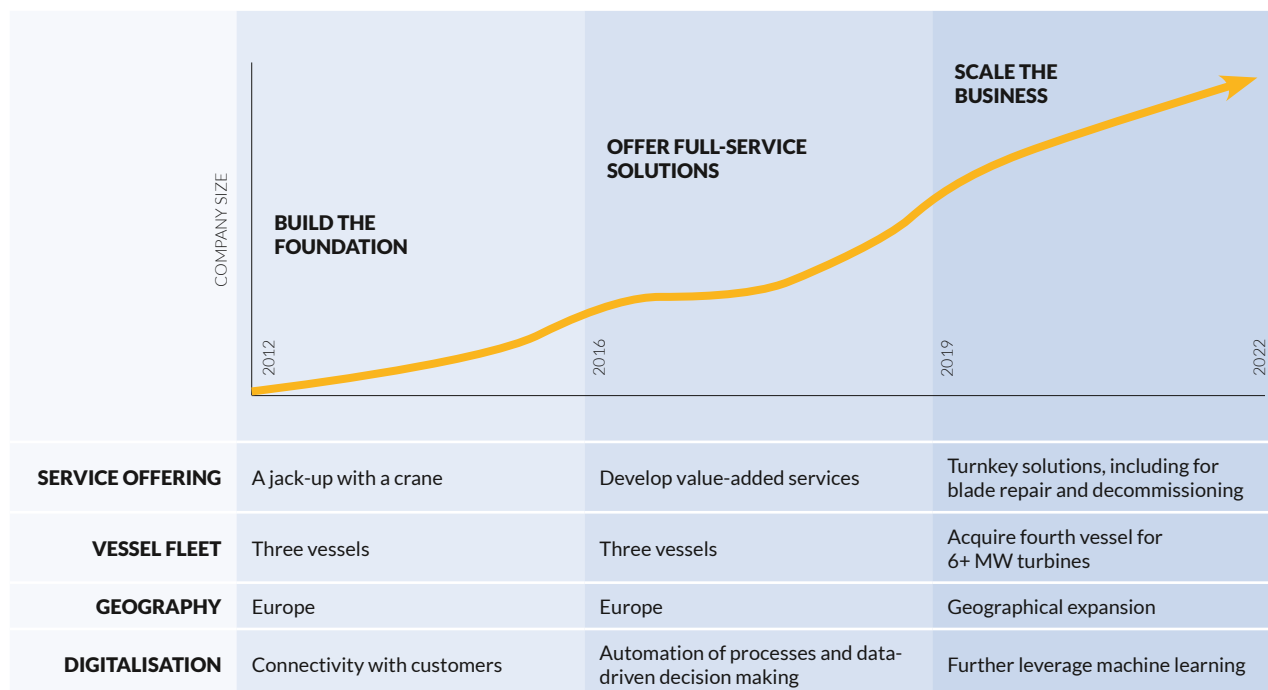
COMPANY SIZE

BUILD THE FOUNDATION

OFFER FULL-SERVICE SOLUTIONS

SCALE THE BUSINESS

2012

2016

2019

2022

| | | | |
|---|---|---|---|
| SERVICE OFFERING | A jack-up with a crane | Develop value-added services | Turnkey solutions, including for blade repair and decommissioning |
| VESSEL FLEET | Three vessels | Three vessels | Acquire fourth vessel for 6+ MW turbines |
| GEOGRAPHY | Europe | Europe | Geographical expansion |
| DIGITALISATION | Connectivity with customers | Automation of processes and data-driven decision making | Further leverage machine learning |